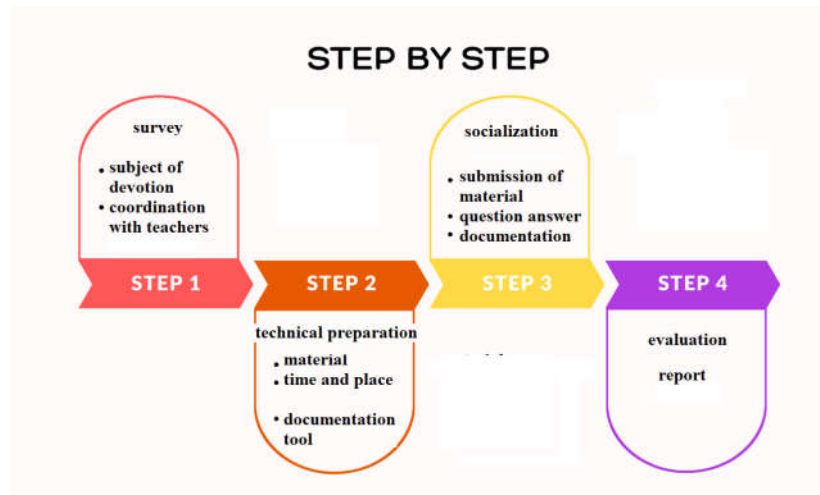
STEP BY STEP

survey

- subject of devotion
- coordination with teachers

STEP 1

STEP 2

technical preparation

- material
- time and place
- documentation tool

socialization

- submission of material
- question answer
- documentation

STEP 3

STEP 4

evaluation

report